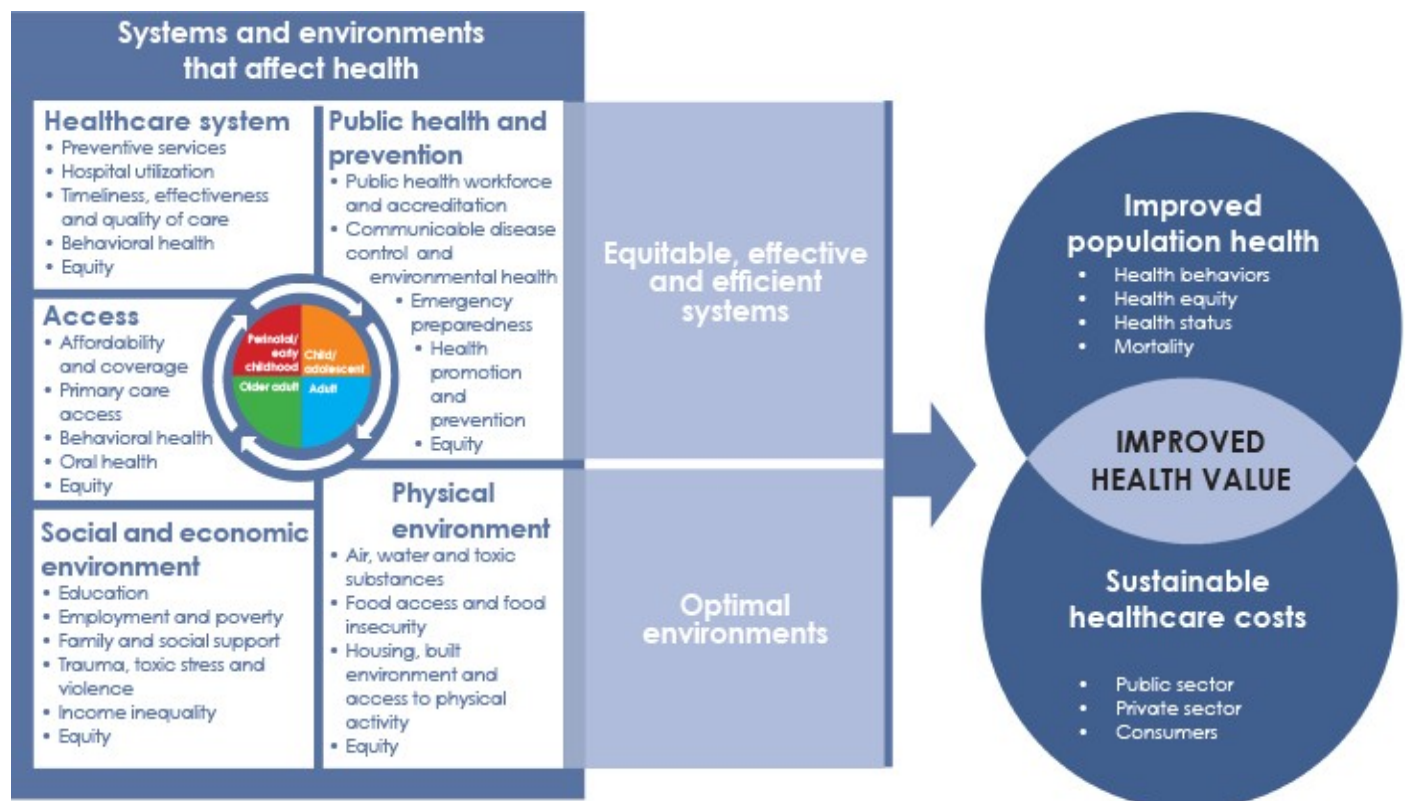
Systems and environments that affect health

Healthcare system
• Preventive services
• Hospital utilization
• Timeliness, effectiveness and quality of care
• Behavioral health
• Equity

Public health and prevention
• Public health workforce and accreditation
• Communicable disease control and environmental health
• Emergency preparedness
• Health promotion and prevention
• Equity

Access
• Affordability and coverage
• Primary care access
• Behavioral health
• Oral health
• Equity

Perinatal/ early childhood
Child/ adolescent
Older adult
Adult

Social and economic environment
• Education
• Employment and poverty
• Family and social support
• Trauma, toxic stress and violence
• Income inequality
• Equity

Physical environment
• Air, water and toxic substances
• Food access and food insecurity
• Housing, built environment and access to physical activity
• Equity

Equitable, effective and efficient systems

Optimal environments

Improved population health
• Health behaviors
• Health equity
• Health status
• Mortality

IMPROVED HEALTH VALUE

Sustainable healthcare costs
• Public sector
• Private sector
• Consumers